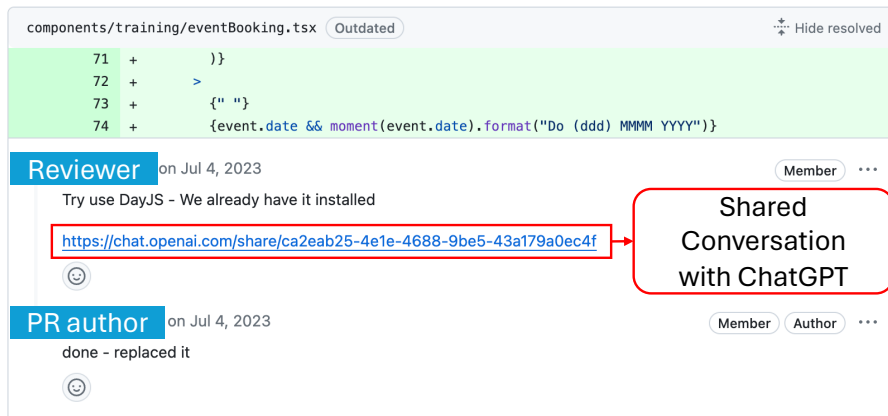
components/training/eventBooking.tsx Outdated

Hide resolved

71 + )}
72 + >
73 + {" "}
74 + {event.date && moment(event.date).format("Do (ddd) MMMM YYYY")}

Reviewer on Jul 4, 2023

Member

Try use DayJS - We already have it installed

https://chat.openai.com/share/ca2eab25-4e1e-4688-9be5-43a179a0ec4f

Shared Conversation with ChatGPT

PR author on Jul 4, 2023

Member Author

done - replaced it